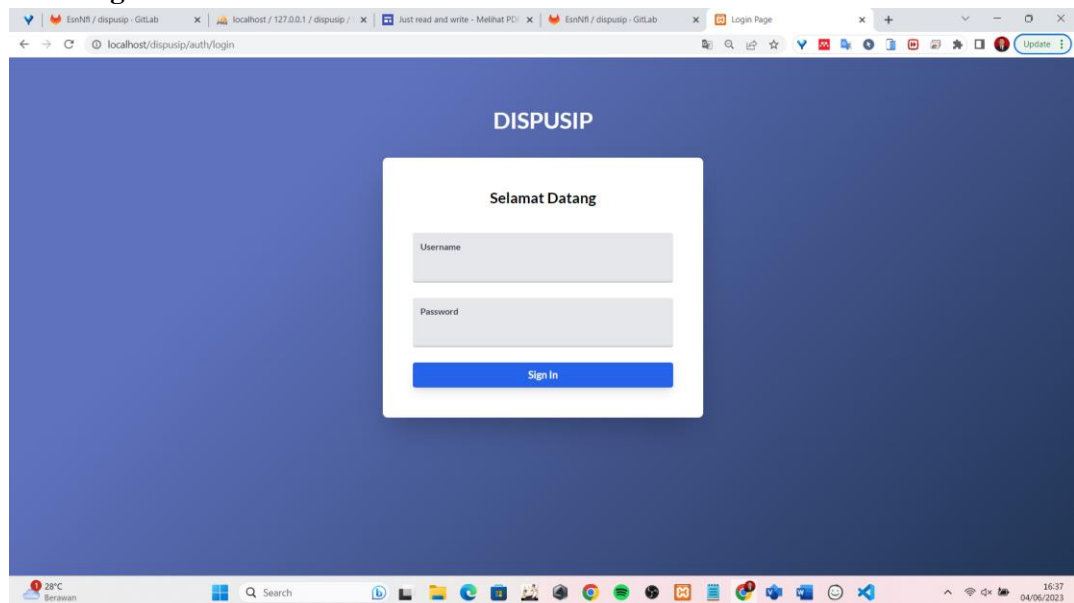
EsnNfi / dispusip · GitLab
localhost / 127.0.0.1 / dispusip /
Just read and write - Melihat PDF
EsnNfi / dispusip · GitLab
Login Page
localhost/dispusip/auth/login
Update

DISPUSIP

Selamat Datang

Username

Password

Sign In

28°C
Berawan
Search
16:37
04/06/2023